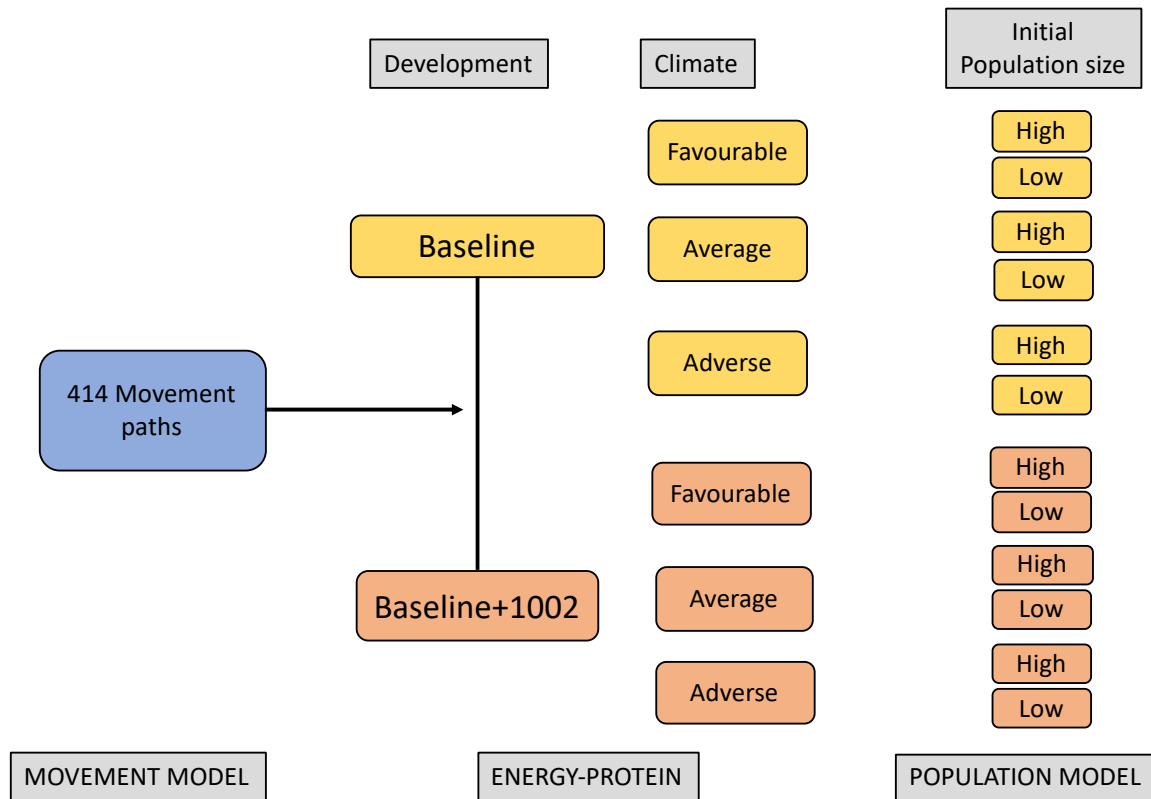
Development

Climate

Initial Population size

Favourable

High

Low

Baseline

Average

High

Low

Adverse

High

Low

414 Movement paths

Favourable

High

Low

Average

High

Low

Baseline+1002

Adverse

High

Low

MOVEMENT MODEL

ENERGY-PROTEIN

POPULATION MODEL